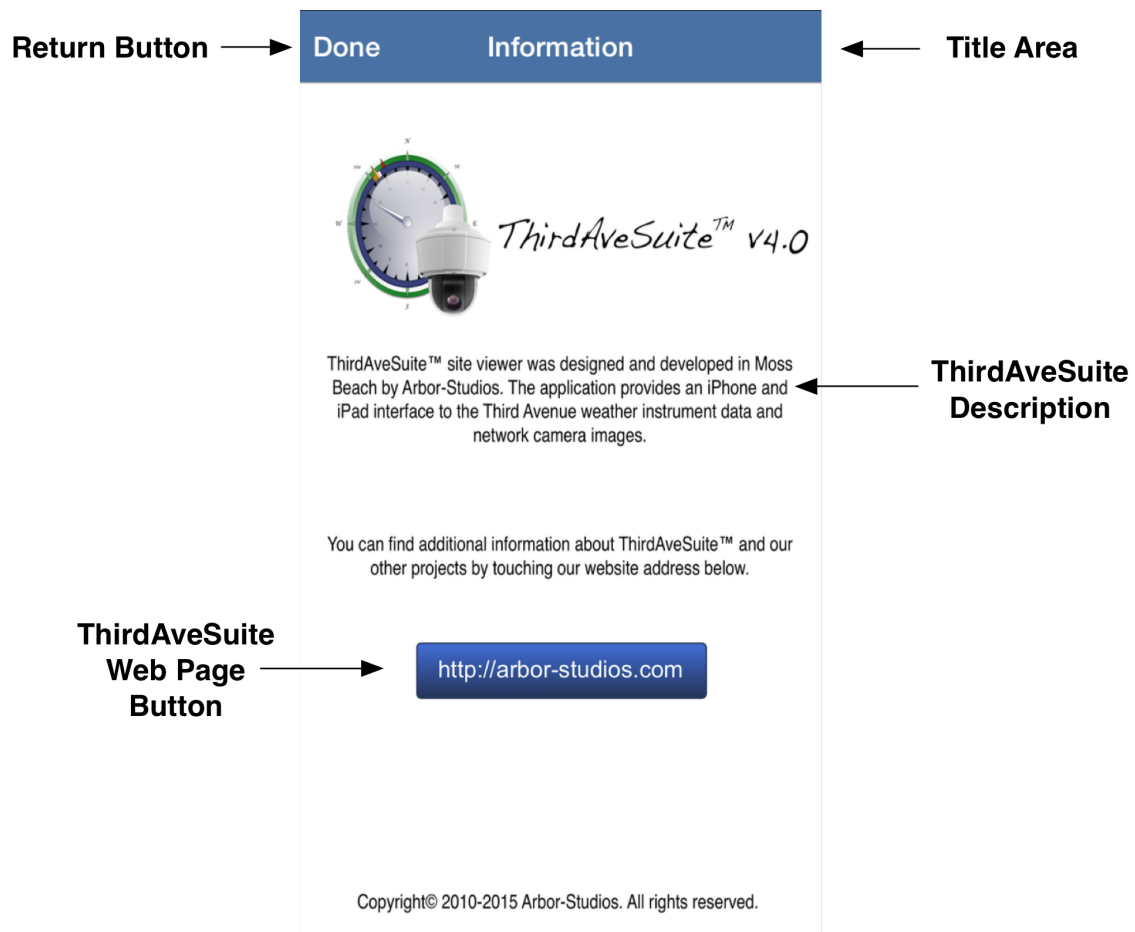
Return Button

Done Information

Title Area

N
W
E
S

ThirdAveSuite™ V4.0

ThirdAveSuite™ site viewer was designed and developed in Moss Beach by Arbor-Studios. The application provides an iPhone and iPad interface to the Third Avenue weather instrument data and network camera images.

ThirdAveSuite Description

You can find additional information about ThirdAveSuite™ and our other projects by touching our website address below.

ThirdAveSuite Web Page Button

http://arbor-studios.com

Copyright© 2010-2015 Arbor-Studios. All rights reserved.